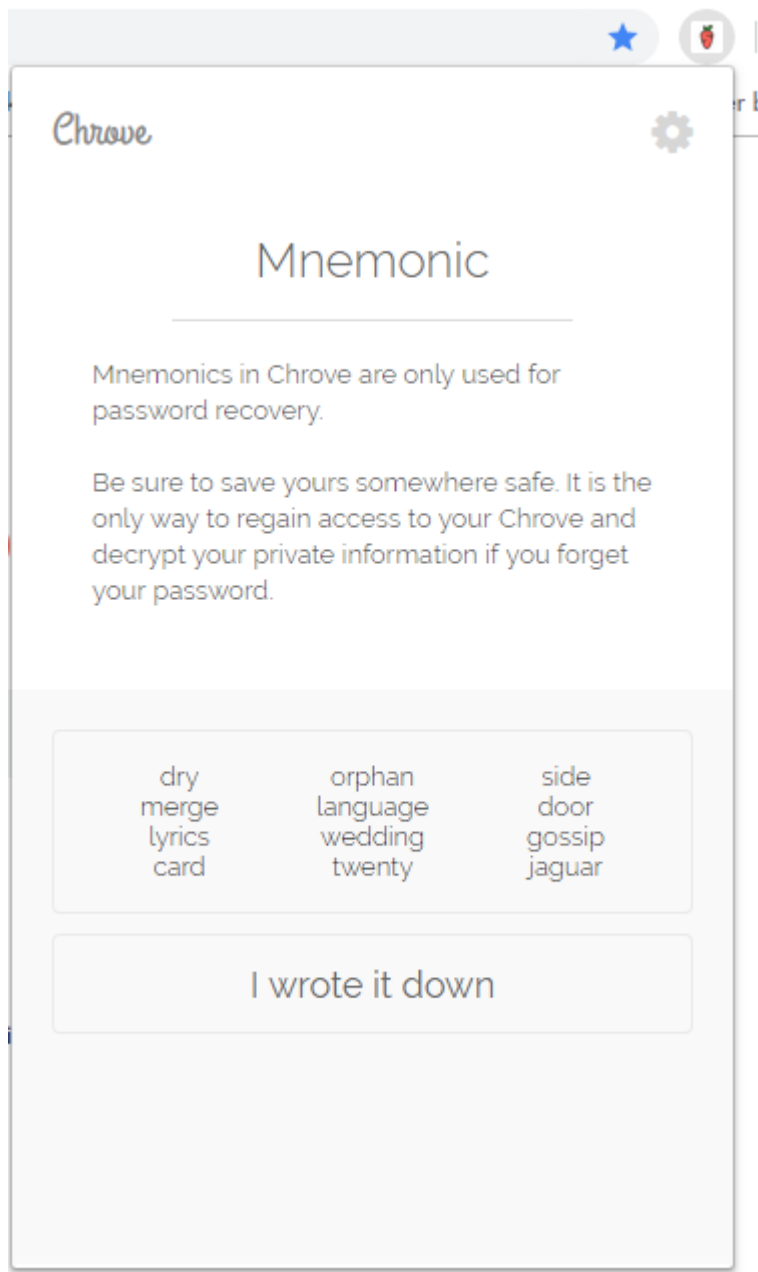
Chrove

Mnemonic

Mnemonics in Chrove are only used for password recovery.

Be sure to save yours somewhere safe. It is the only way to regain access to your Chrove and decrypt your private information if you forget your password.

| dry | orphan | side |
|---|---|---|
| merge | language | door |
| lyrics | wedding | gossip |
| card | twenty | jaguar |

I wrote it down